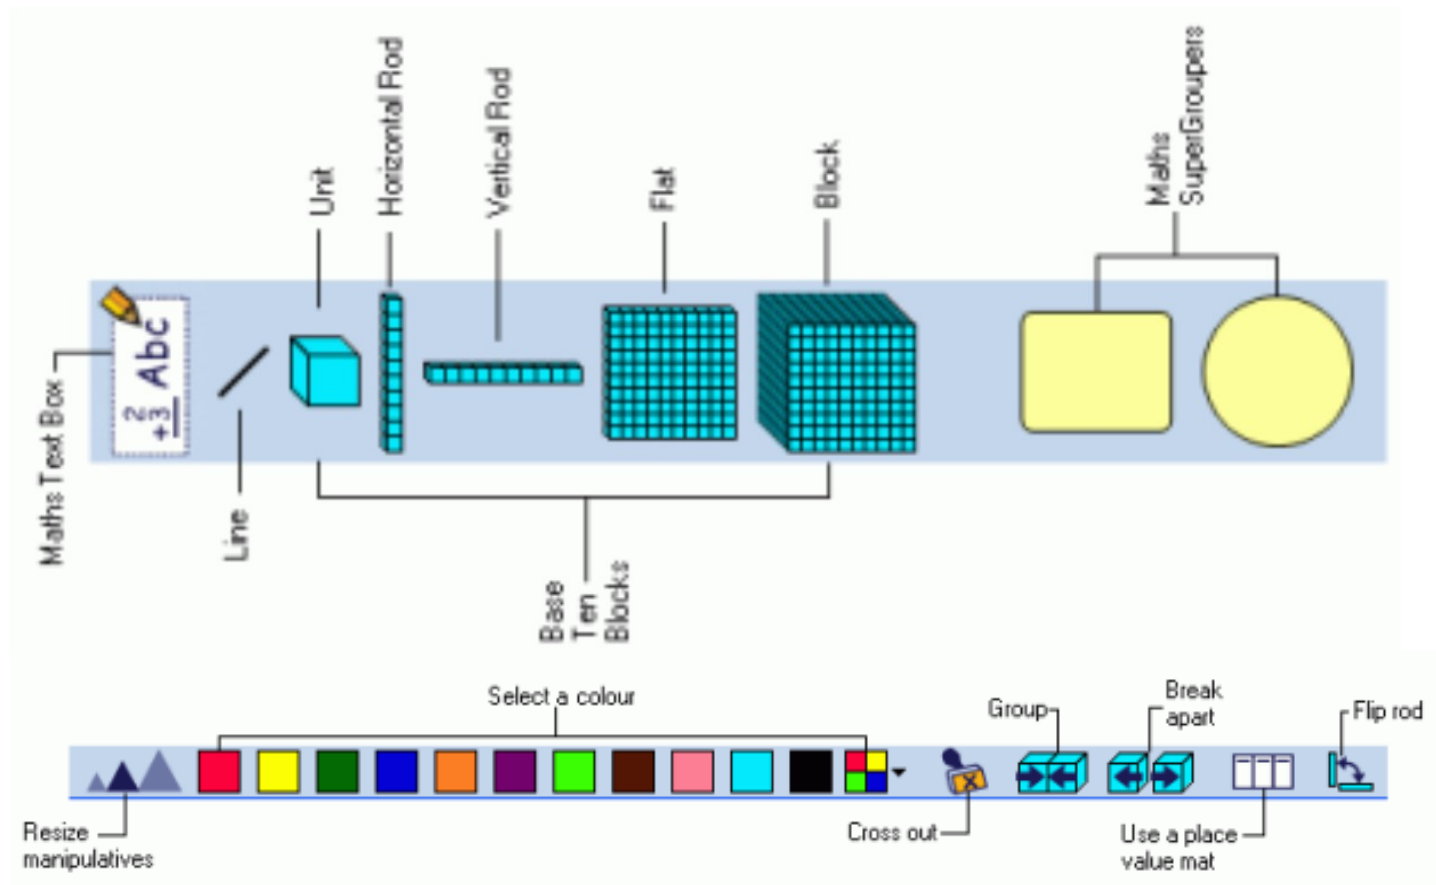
Maths Text Box

$\frac{2}{+3}$ Abc

Line

Unit

Horizontal Rod

Vertical Rod

Flat

Block

Base Ten Blocks

Maths SuperGroupers

Select a colour

Group

Break apart

Flip rod

Resize manipulatives

Cross out

Use a place value mat